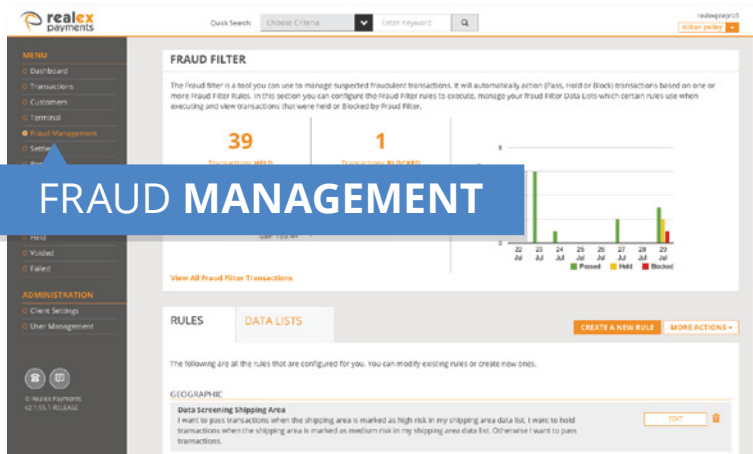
realex payments

Quick Search: Choose Criteria

Enter Keyword

realexpaymentsuser

william pailey

MENU

Dashboard

Transactions

Customers

Terminal

Fraud Management

Settle

FRAUD MANAGEMENT

Held

Voided

Failed

ADMINISTRATION

Client Settings

User Management

© Realex Payments
v2.1.55.1 RELEASE

FRAUD FILTER

The Fraud Filter is a tool you can use to manage suspected fraudulent transactions. It will automatically action (Pass, Hold or Block) transactions based on one or more Fraud Filter Rules. In this section you can configure the Fraud Filter rules to execute, manage your Fraud Filter Data Lists which certain rules use when executing and view transactions that were held or Blocked by Fraud Filter.

39

Transactions HELD

1

Transactions BLOCKED

GBP 155.49

View All Fraud Filter Transactions

22 Jul | 23 Jul | 24 Jul | 25 Jul | 26 Jul | 27 Jul | 28 Jul | 29 Jul

Passed | Held | Blocked

RULES

DATA LISTS

CREATE A NEW RULE

MORE ACTIONS

The following are all the rules that are configured for you. You can modify existing rules or create new ones.

GEOGRAPHIC

Data Screening Shipping Area

I want to pass transactions when the shipping area is marked as high risk in my shipping area data list. I want to hold transactions when the shipping area is marked as medium risk in my shipping area data list. Otherwise I want to pass transactions.

EDIT